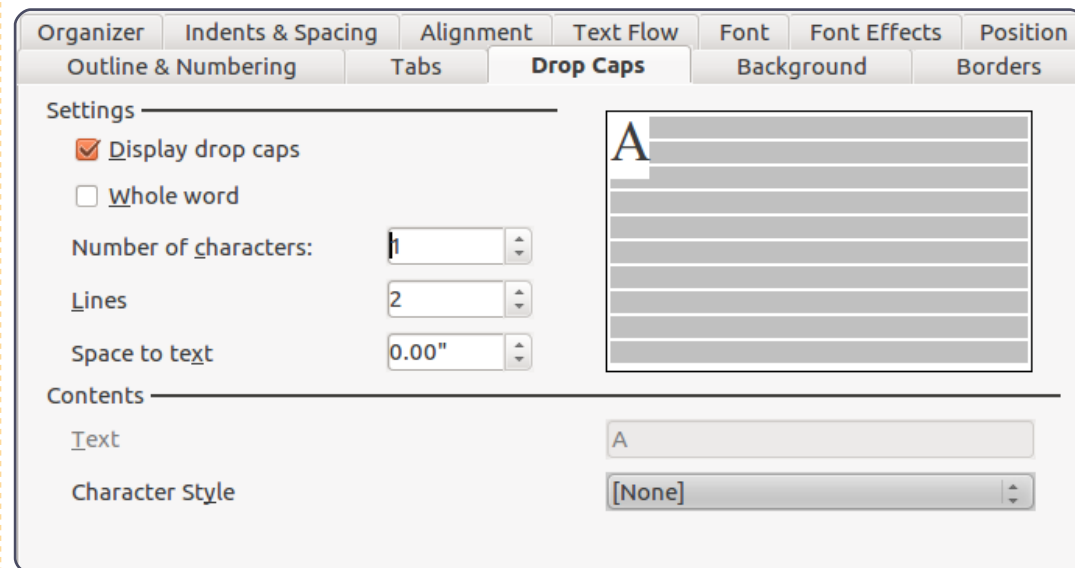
Organizer | Indents & Spacing | Alignment | Text Flow | Font | Font Effects | Position
Outline & Numbering | Tabs | Drop Caps | Background | Borders

Settings

Display drop caps

Whole word

Number of characters: 1

Lines 2

Space to text 0.00"

A

Contents

Text A

Character Style [None]